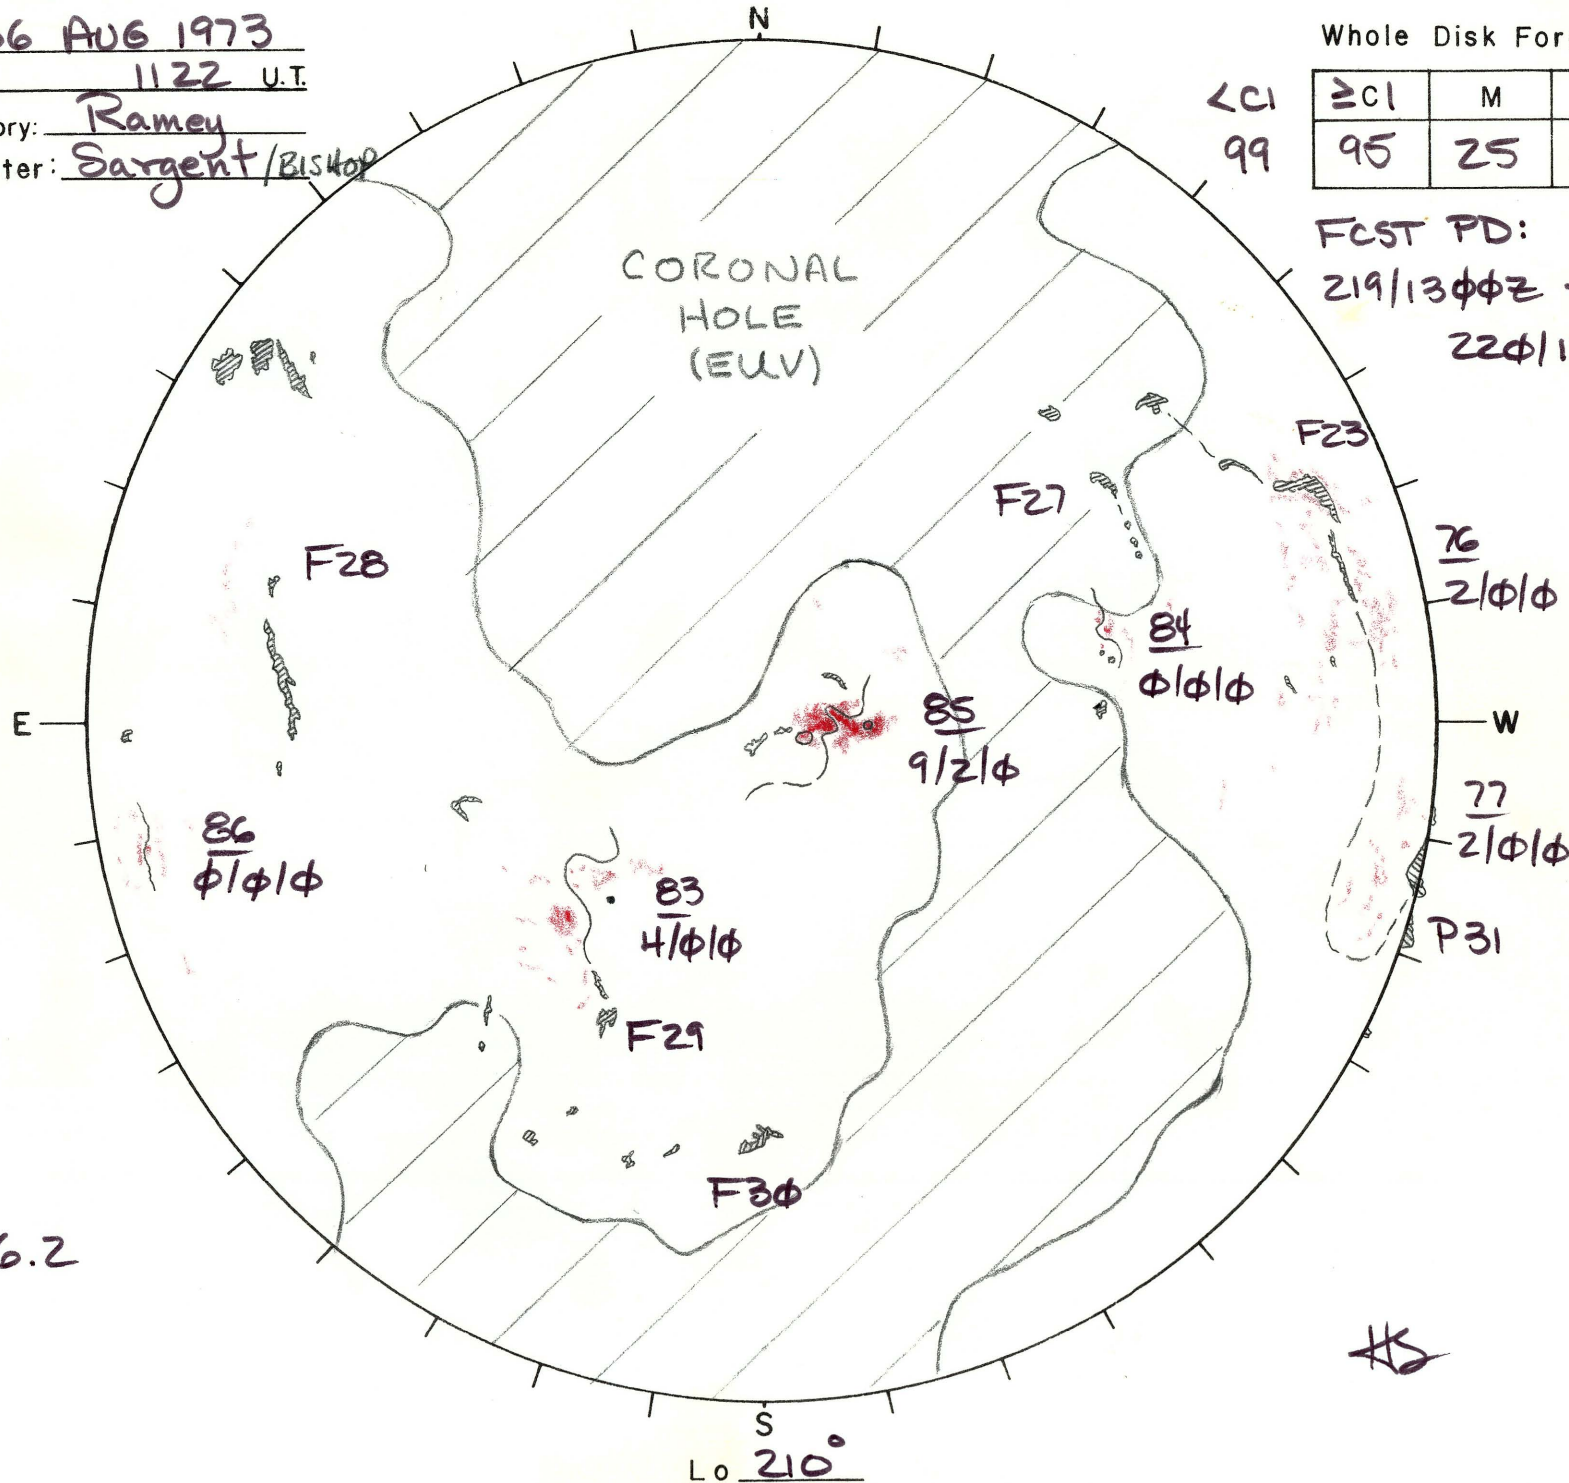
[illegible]6 AUG 1973
1122 U.T.
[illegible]ory: Ramey
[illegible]ter: Sargent/BISHOP

N

Whole Disk For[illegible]

<C1
99

| ≥C1 | M | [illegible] |
|---|---|---|
| 95 | 25 | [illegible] |

FCST PD:
219/13ΦΦZ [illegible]
22Φ/1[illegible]

CORONAL HOLE (EUV)

F23
F27
F28
76
2/Φ/Φ
84
Φ/Φ/Φ
E
W
85
9/2/Φ
86
Φ/Φ/Φ
77
2/Φ/Φ
83
4/Φ/Φ
P31
F29
F3Φ
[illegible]6.2
HS
S
Lo 210°